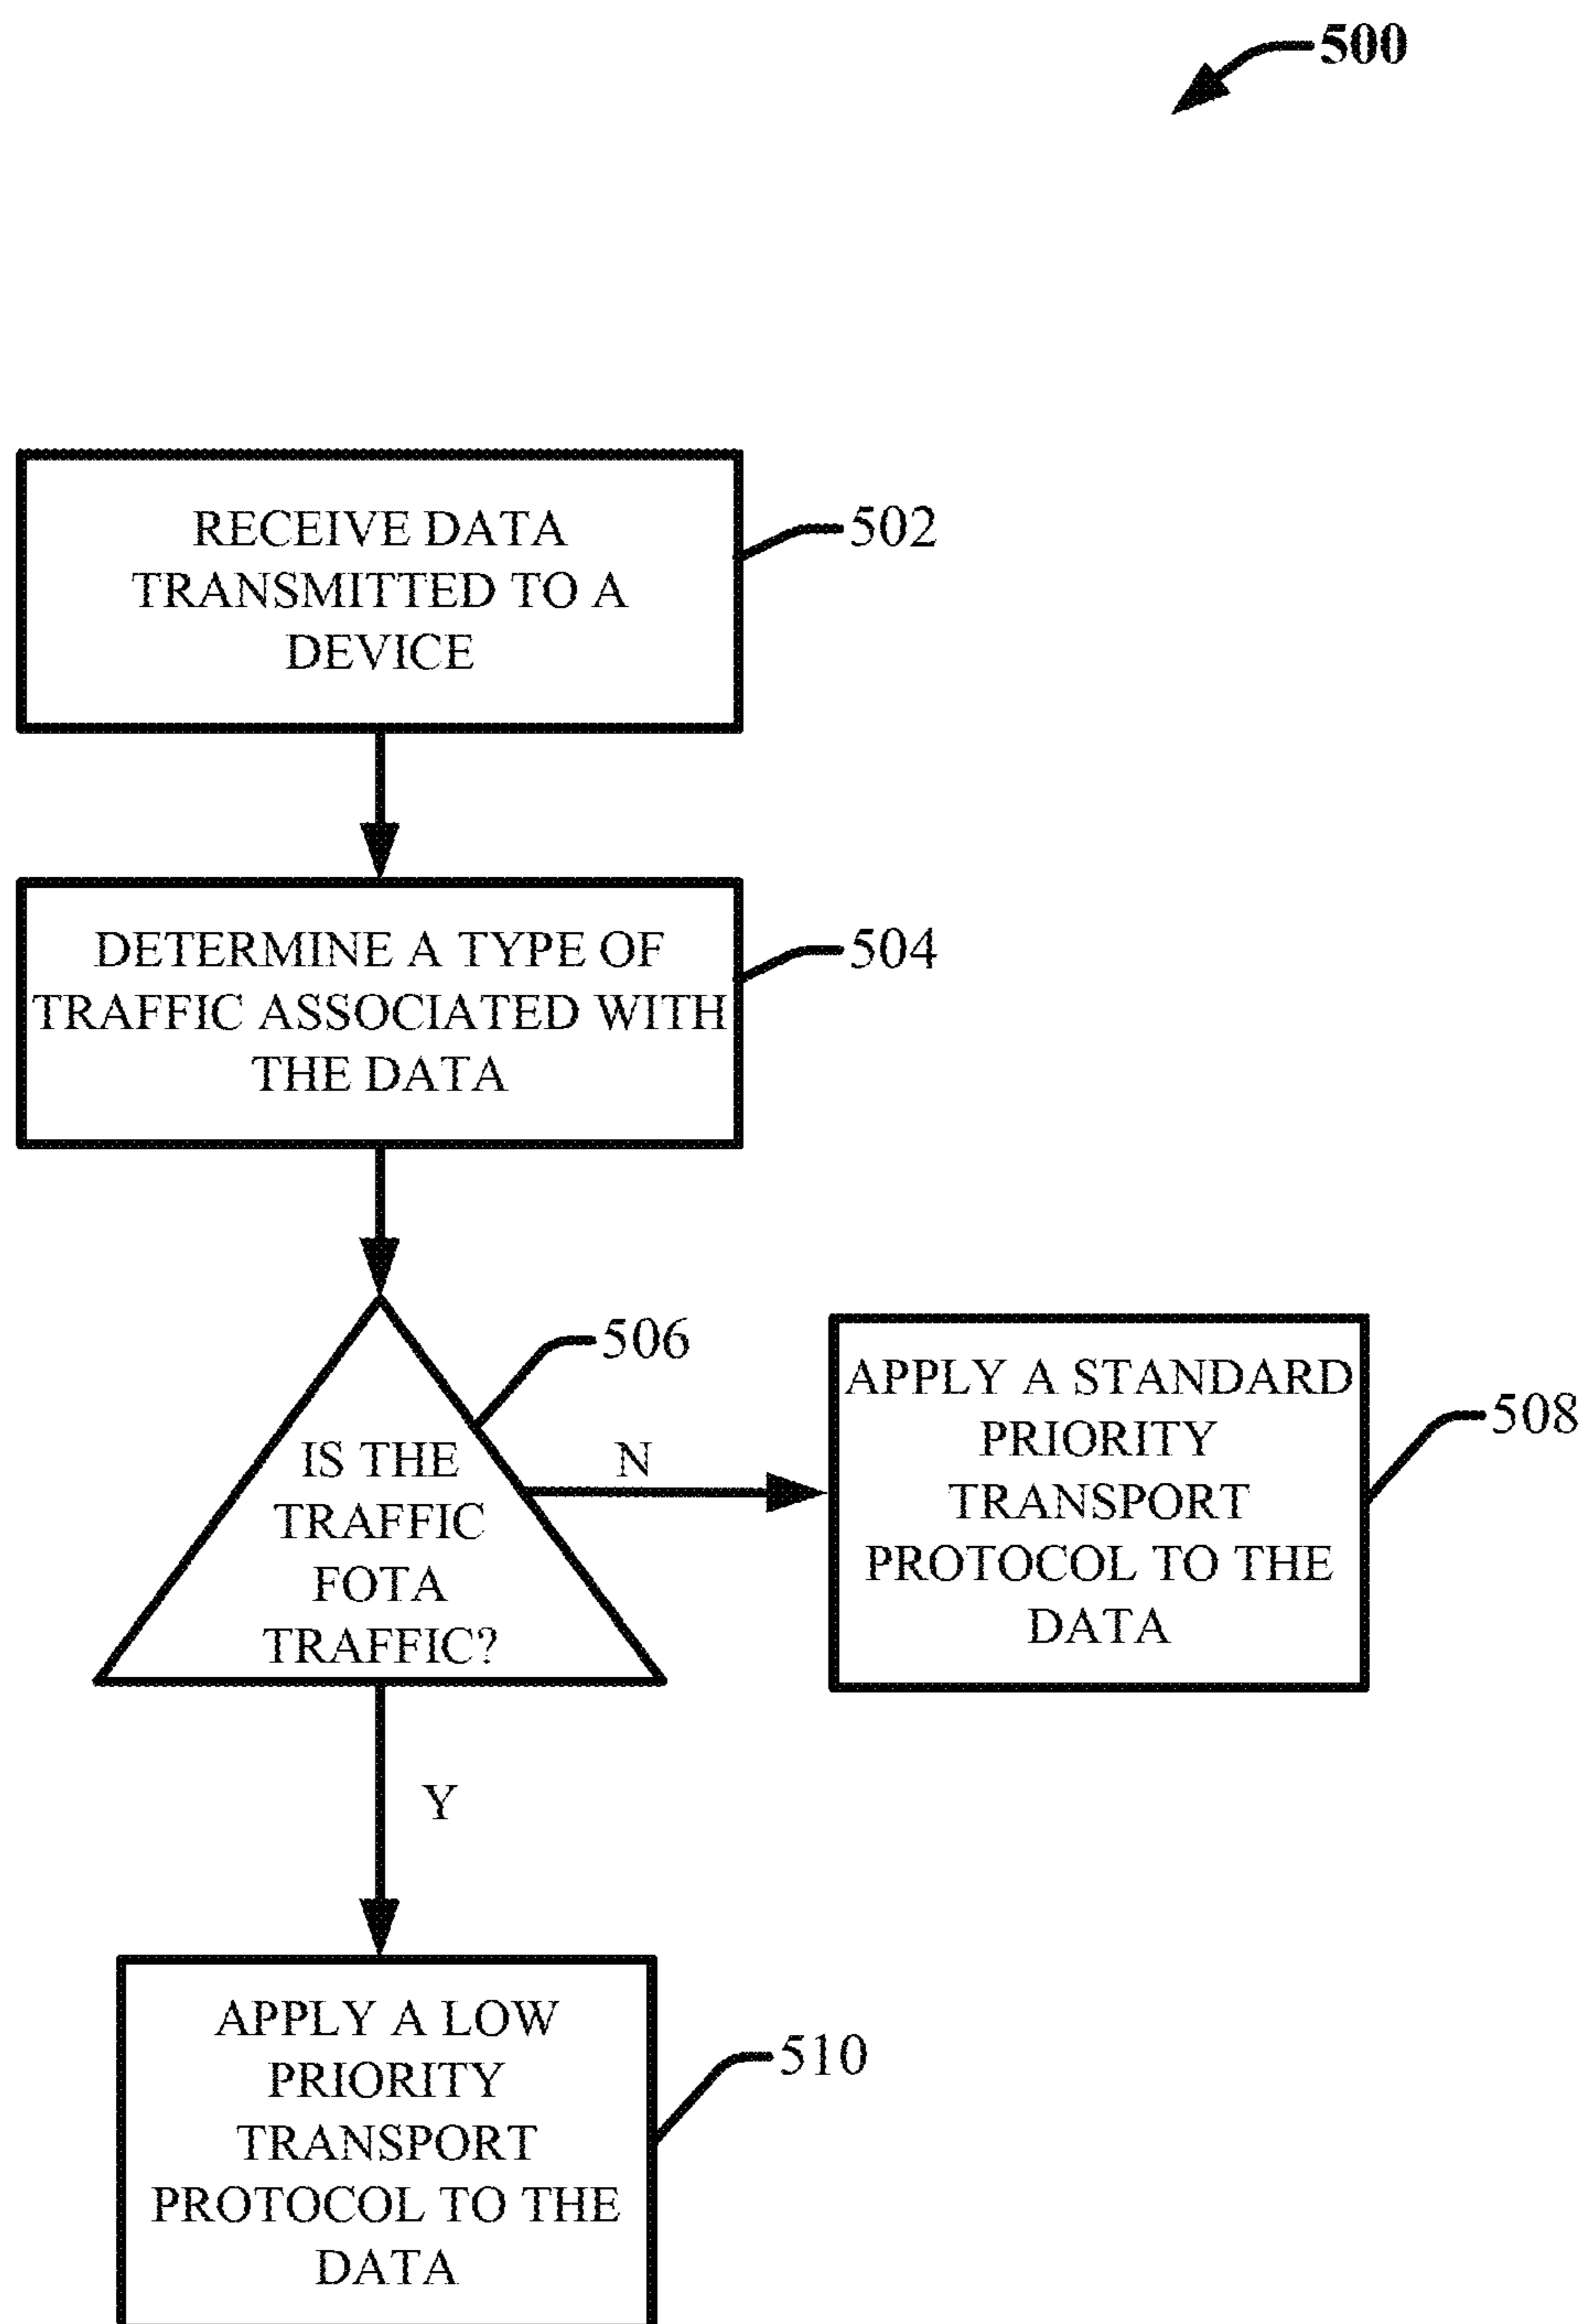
500

RECEIVE DATA TRANSMITTED TO A DEVICE

502

DETERMINE A TYPE OF TRAFFIC ASSOCIATED WITH THE DATA

504

IS THE TRAFFIC FOTA TRAFFIC?

506

N

APPLY A STANDARD PRIORITY TRANSPORT PROTOCOL TO THE DATA

508

Y

APPLY A LOW PRIORITY TRANSPORT PROTOCOL TO THE DATA

510